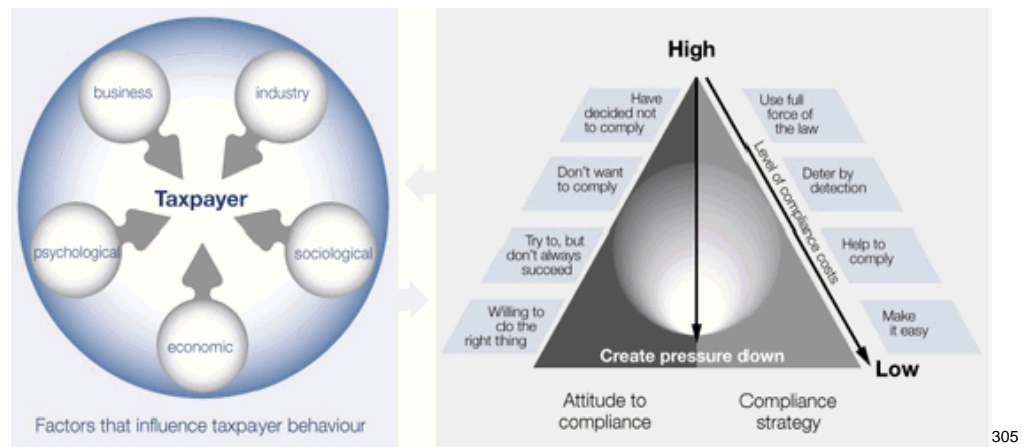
business

industry

Taxpayer

psychological

sociological

economic

Factors that influence taxpayer behaviour

High

Have decided not to comply

Don't want to comply

Try to, but don't always succeed

Willing to do the right thing

Use full force of the law

Deter by detection

Help to comply

Make it easy

Level of compliance costs

Create pressure down

Low

Attitude to compliance

Compliance strategy

305